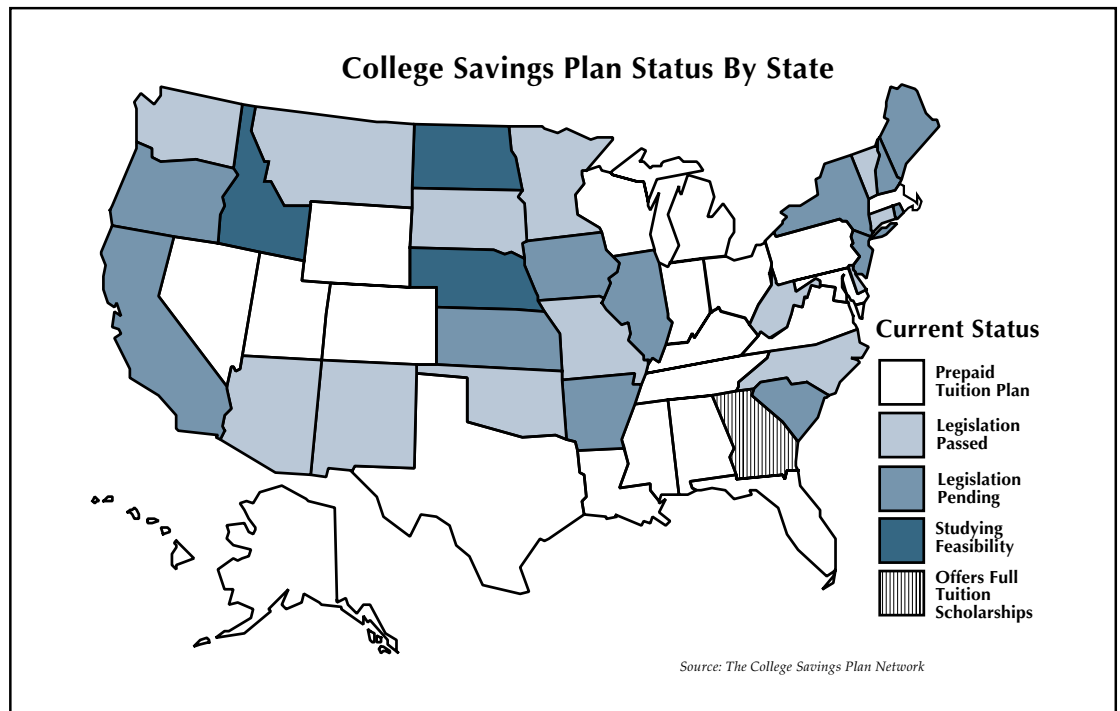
College Savings Plan Status By State

Current Status

Prepaid Tuition Plan

Legislation Passed

Legislation Pending

Studying Feasibility

Offers Full Tuition Scholarships

Source: The College Savings Plan Network